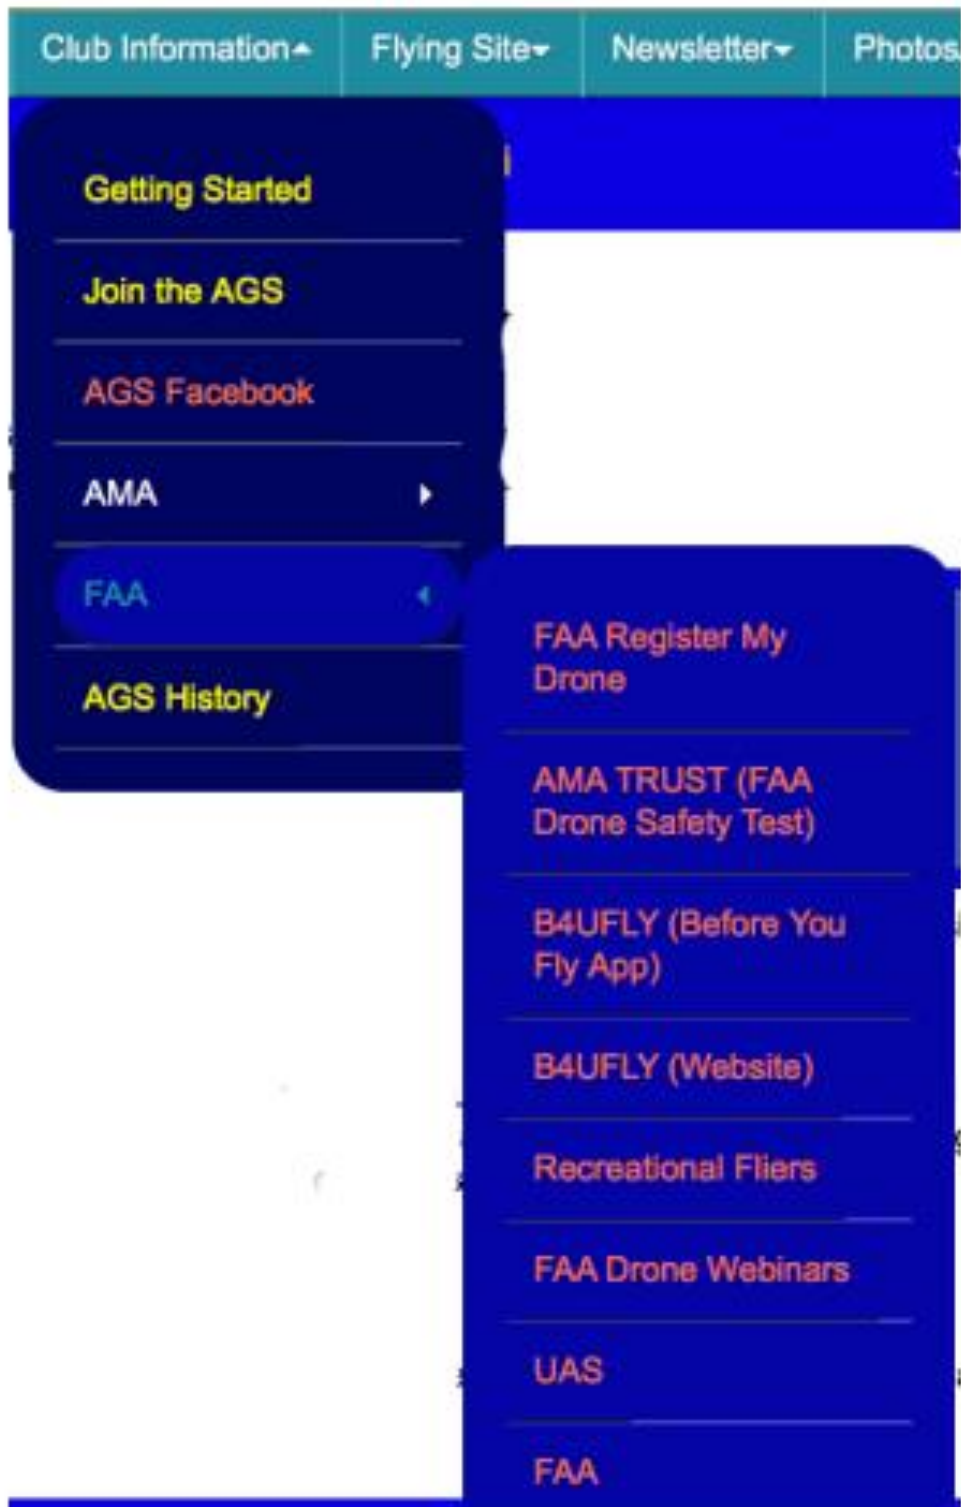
Club Information Flying Site Newsletter Photos

Getting Started

Join the AGS

AGS Facebook

AMA

FAA

AGS History

FAA Register My Drone

AMA TRUST (FAA Drone Safety Test)

B4UFLY (Before You Fly App)

B4UFLY (Website)

Recreational Fliers

FAA Drone Webinars

UAS

FAA